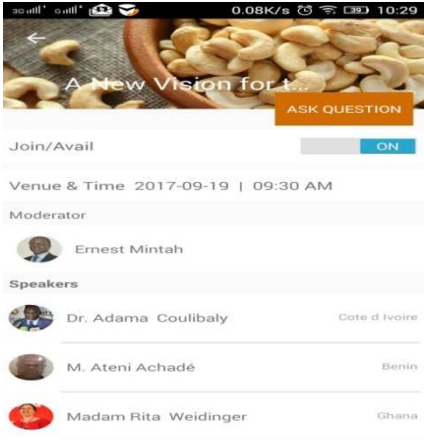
0.08K/s 10:29

A New Vision for t...

ASK QUESTION

Join/Avail ON

Venue & Time 2017-09-19 | 09:30 AM

Moderator

Ernest Mintah

Speakers

Dr. Adama Coulibaly Cote d Ivoire

M. Ateni Achadé Benin

Madam Rita Weidinger Ghana